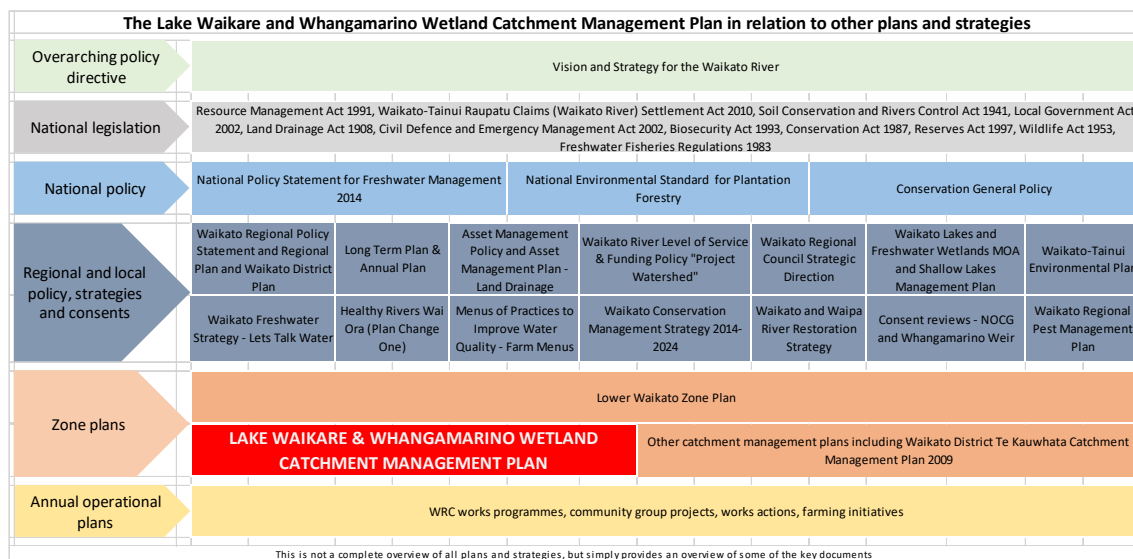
The Lake Waikare and Whangamarino Wetland Catchment Management Plan in relation to other plans and strategies

Overarching policy directive

Vision and Strategy for the Waikato River

National legislation

Resource Management Act 1991, Waikato-Tainui Raupatu Claims (Waikato River) Settlement Act 2010, Soil Conservation and Rivers Control Act 1941, Local Government Act 2002, Land Drainage Act 1908, Civil Defence and Emergency Management Act 2002, Biosecurity Act 1993, Conservation Act 1987, Reserves Act 1997, Wildlife Act 1953, Freshwater Fisheries Regulations 1983

National policy

National Policy Statement for Freshwater Management 2014

National Environmental Standard for Plantation Forestry

Conservation General Policy

Regional and local policy, strategies and consents

Waikato Regional Policy Statement and Regional Plan and Waikato District Plan

Long Term Plan & Annual Plan

Asset Management Policy and Asset Management Plan - Land Drainage

Waikato River Level of Service & Funding Policy "Project Watershed"

Waikato Regional Council Strategic Direction

Waikato Lakes and Freshwater Wetlands MOA and Shallow Lakes Management Plan

Waikato-Tainui Environmental Pla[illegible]

Waikato Freshwater Strategy - Lets Talk Water

Healthy Rivers Wai Ora (Plan Change One)

Menus of Practices to Improve Water Quality - Farm Menus

Waikato Conservation Management Strategy 2014-2024

Waikato and Waipa River Restoration Strategy

Consent reviews - NOCG and Whangamarino Weir

Waikato Regional Pest Management Plan

Zone plans

Lower Waikato Zone Plan

LAKE WAIKARE & WHANGAMARINO WETLAND CATCHMENT MANAGEMENT PLAN

Other catchment management plans including Waikato District Te Kauwhata Catchment Management Plan 2009

Annual operational plans

WRC works programmes, community group projects, works actions, farming initiatives

This is not a complete overview of all plans and strategies, but simply provides an overview of some of the key documents